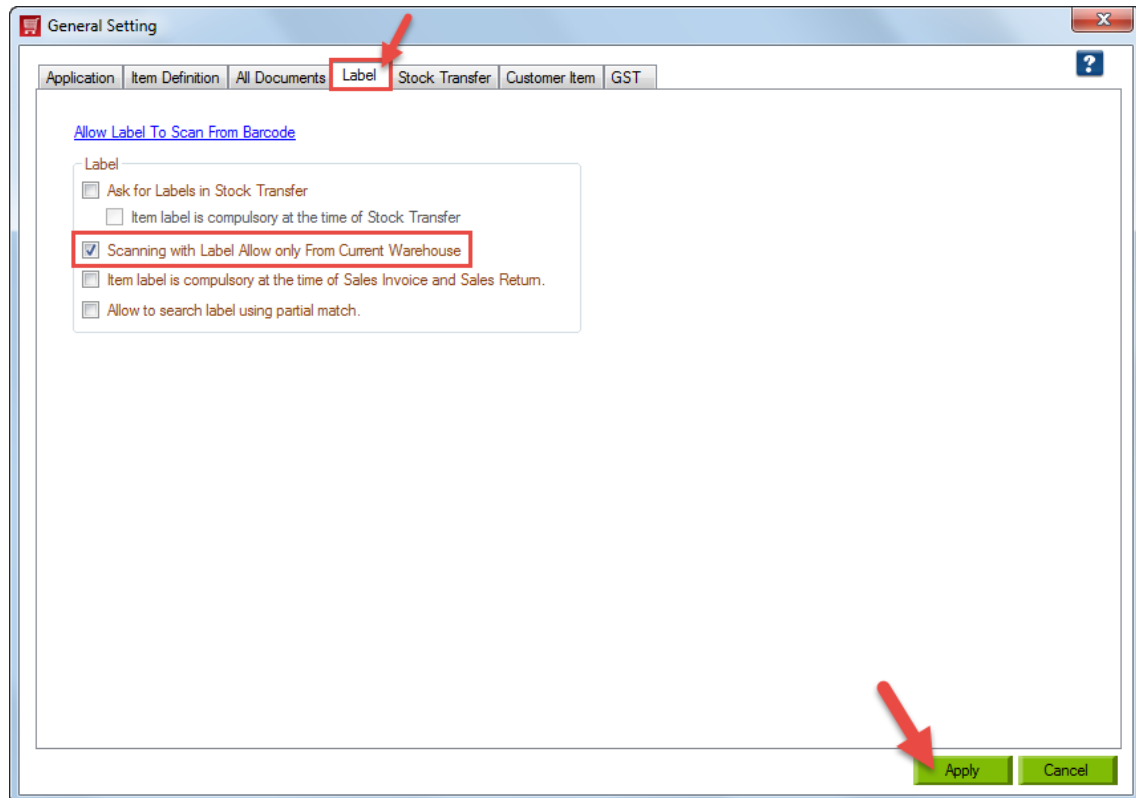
General Setting

Application | Item Definition | All Documents | Label | Stock Transfer | Customer Item | GST

?

Allow Label To Scan From Barcode

Label

Ask for Labels in Stock Transfer

Item label is compulsory at the time of Stock Transfer

Scanning with Label Allow only From Current Warehouse

Item label is compulsory at the time of Sales Invoice and Sales Return.

Allow to search label using partial match.

Apply

Cancel